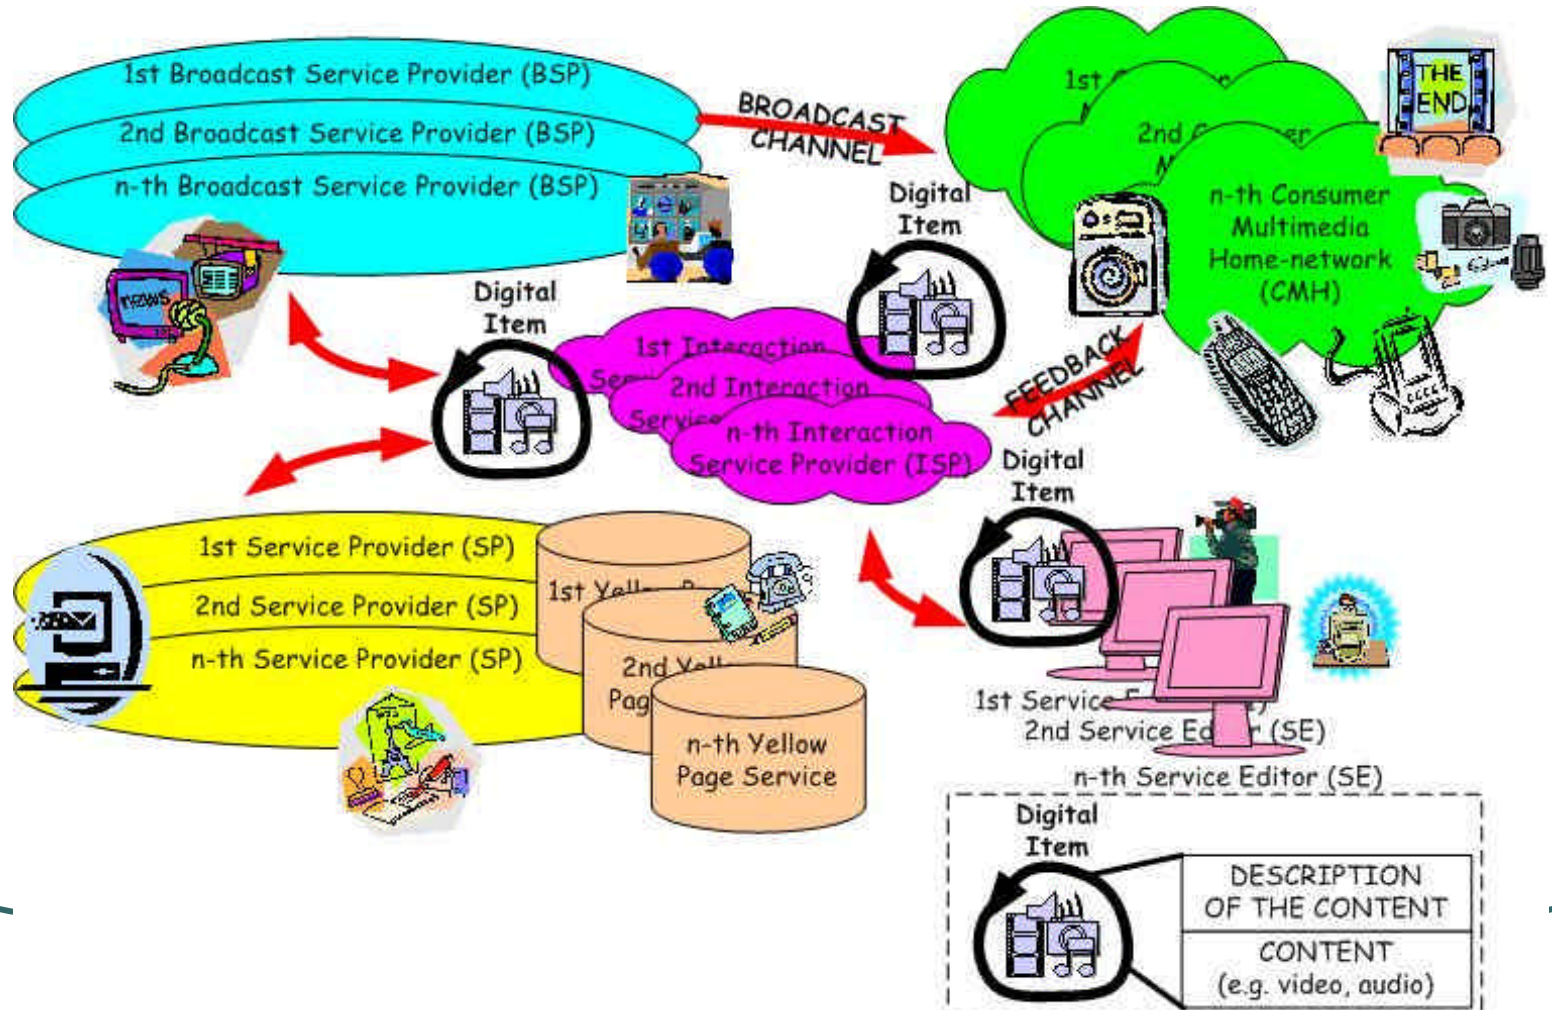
1st Broadcast Service Provider (BSP)
2nd Broadcast Service Provider (BSP)
n-th Broadcast Service Provider (BSP)

news

BROADCAST CHANNEL

1st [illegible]
2nd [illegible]er
n-th Consumer Multimedia Home-network (CMH)

THE END

Digital Item

Digital Item

1st Interaction Se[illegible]
2nd Interaction Service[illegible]
n-th Interaction Service Provider (ISP)

FEEDBACK CHANNEL

Digital Item

1st Service Provider (SP)
2nd Service Provider (SP)
n-th Service Provider (SP)

1st Yell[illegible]
2nd Yell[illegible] Pag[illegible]
n-th Yellow Page Service

1st Service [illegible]
2nd Service Ed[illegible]r (SE)
n-th Service Editor (SE)

Digital Item

| DESCRIPTION OF THE CONTENT |
|---|
| CONTENT (e.g. video, audio) |